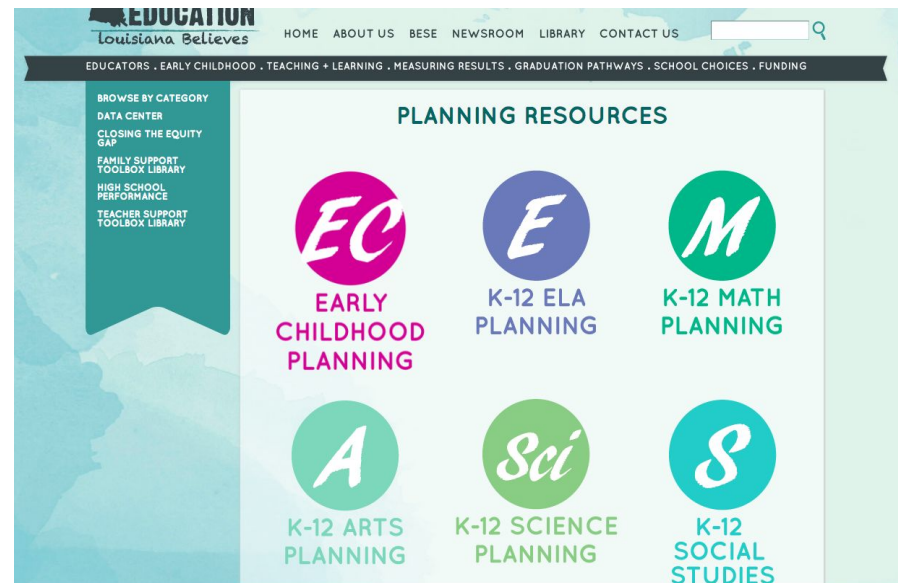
EDUCATION
Louisiana Believes

HOME ABOUT US BESE NEWSROOM LIBRARY CONTACT US

EDUCATORS . EARLY CHILDHOOD . TEACHING + LEARNING . MEASURING RESULTS . GRADUATION PATHWAYS . SCHOOL CHOICES . FUNDING

BROWSE BY CATEGORY
DATA CENTER
CLOSING THE EQUITY GAP
FAMILY SUPPORT TOOLBOX LIBRARY
HIGH SCHOOL PERFORMANCE
TEACHER SUPPORT TOOLBOX LIBRARY

PLANNING RESOURCES

EC
EARLY CHILDHOOD PLANNING

E
K-12 ELA PLANNING

M
K-12 MATH PLANNING

A
K-12 ARTS PLANNING

Sci
K-12 SCIENCE PLANNING

S
K-12 SOCIAL STUDIES